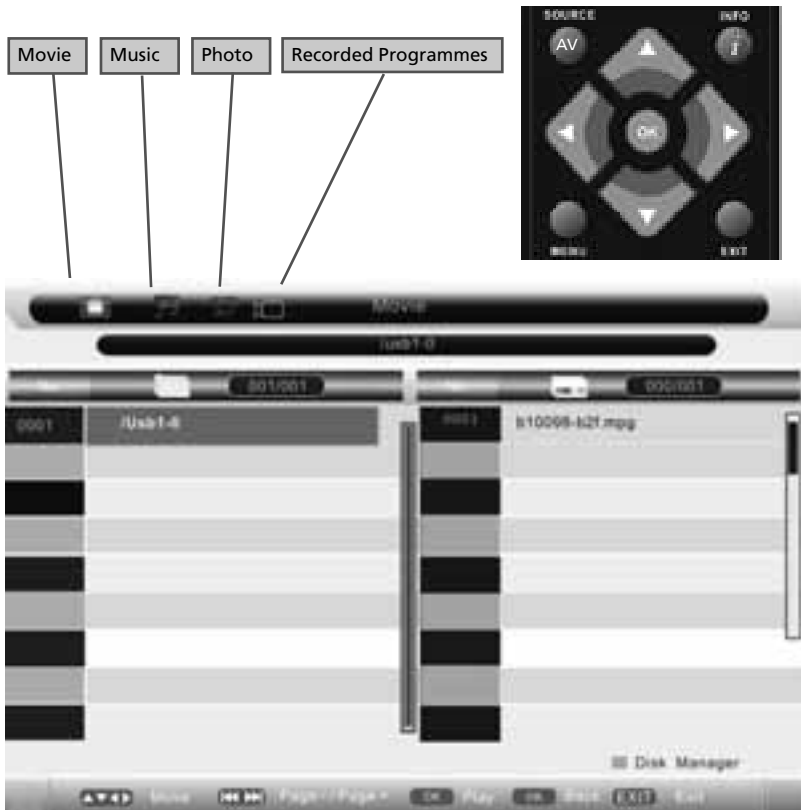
Movie

Music

Photo

Recorded Programmes

SOURCE

AV

INFO

i

OK

MENU

EXIT

Movie

/usb1-0

001/001

000/001

0001

/Usb1-0

0001

b10098-b2f.mpg

Disk Manager

Move

Page- / Page+

OK Play

Back

EXIT Exit